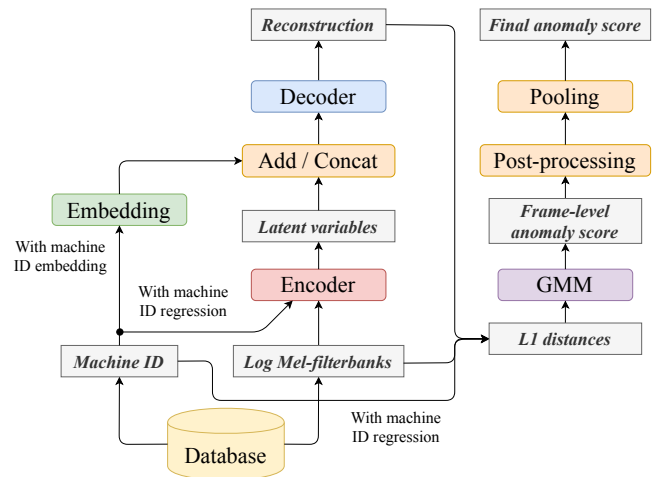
Reconstruction

Final anomaly score

Decoder

Pooling

Add / Concat

Post-processing

Embedding

Latent variables

Frame-level anomaly score

With machine ID embedding

Encoder

GMM

With machine ID regression

Machine ID

Log Mel-filterbanks

L1 distances

With machine ID regression

Database